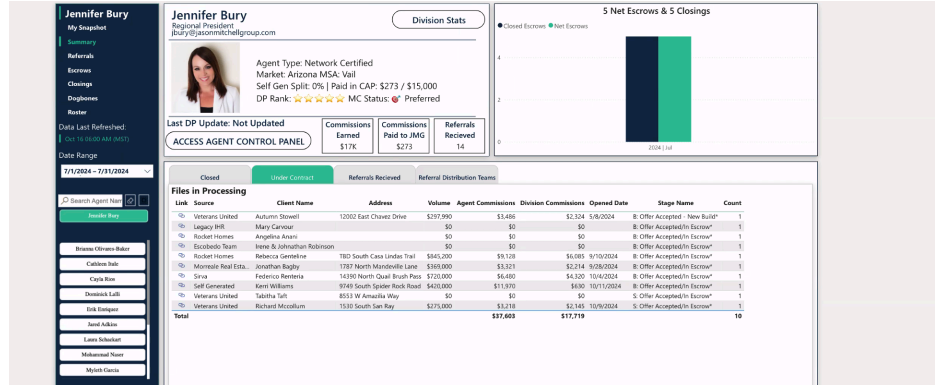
Jennifer Bury
My Snapshot
Summary
Referrals
Escrows
Closings
Dogbones
Roster
Data Last Refreshed:
Oct 16 06:00 AM (MST)
Date Range
7/1/2024 – 7/31/2024
Search Agent Nam
Jennifer Bury
Brianna Olivares-Baker
Cathleen Itule
Cayla Ross
Dominick Lalli
Erik Enriquez
Jared Adkins
Laura Schurkart
Mohammad Naser
Myleth Garcia

Jennifer Bury
Regional President
jbury@jasonmitchellgroup.com
Division Stats
Agent Type: Network Certified
Market: Arizona MSA: Vail
Self Gen Split: 0% | Paid in CAP: $273 / $15,000
DP Rank: ☆☆☆☆☆ MC Status: Preferred
Last DP Update: Not Updated
ACCESS AGENT CONTROL PANEL
Commissions Earned
$17K
Commissions Paid to JMG
$273
Referrals Recieved
14

5 Net Escrows & 5 Closings
Closed Escrows Net Escrows
4
2
0
2024 | Jul

Closed
Under Contract
Referrals Recieved
Referral Distribution Teams

Files in Processing

| Link | Source | Client Name | Address | Volume | Agent Commissions | Division Commissions | Opened Date | Stage Name | Count |
|---|---|---|---|---|---|---|---|---|---|
| | Veterans United | Autumn Stowell | 12002 East Chavez Drive | $297,990 | $3,486 | $2,324 | 5/8/2024 | B: Offer Accepted - New Build* | 1 |
| | Legacy IHR | Mary Carvour | | $0 | $0 | $0 | | B: Offer Accepted/In Escrow* | 1 |
| | Rocket Homes | Angelina Anani | | $0 | $0 | $0 | | B: Offer Accepted/In Escrow* | 1 |
| | Escobedo Team | Irene & Johnathan Robinson | | $0 | $0 | $0 | | B: Offer Accepted/In Escrow* | 1 |
| | Rocket Homes | Rebecca Genteline | TBD South Casa Lindas Trail | $845,200 | $9,128 | $6,085 | 9/10/2024 | B: Offer Accepted/In Escrow* | 1 |
| | Morreale Real Esta... | Jonathan Bagby | 1787 North Mandeville Lane | $369,000 | $3,321 | $2,214 | 9/28/2024 | B: Offer Accepted/In Escrow* | 1 |
| | Sirva | Federico Renteria | 14390 North Quail Brush Pass | $720,000 | $6,480 | $4,320 | 10/4/2024 | B: Offer Accepted/In Escrow* | 1 |
| | Self Generated | Kerri Williams | 9749 South Spider Rock Road | $420,000 | $11,970 | $630 | 10/11/2024 | B: Offer Accepted/In Escrow* | 1 |
| | Veterans United | Tabitha Taft | 8553 W Amazilla Way | $0 | $0 | $0 | | S: Offer Accepted/In Escrow* | 1 |
| | Veterans United | Richard Mccollum | 1530 South San Ray | $275,000 | $3,218 | $2,145 | 10/9/2024 | S: Offer Accepted/In Escrow* | 1 |
| Total | | | | | $37,603 | $17,719 | | | 10 |